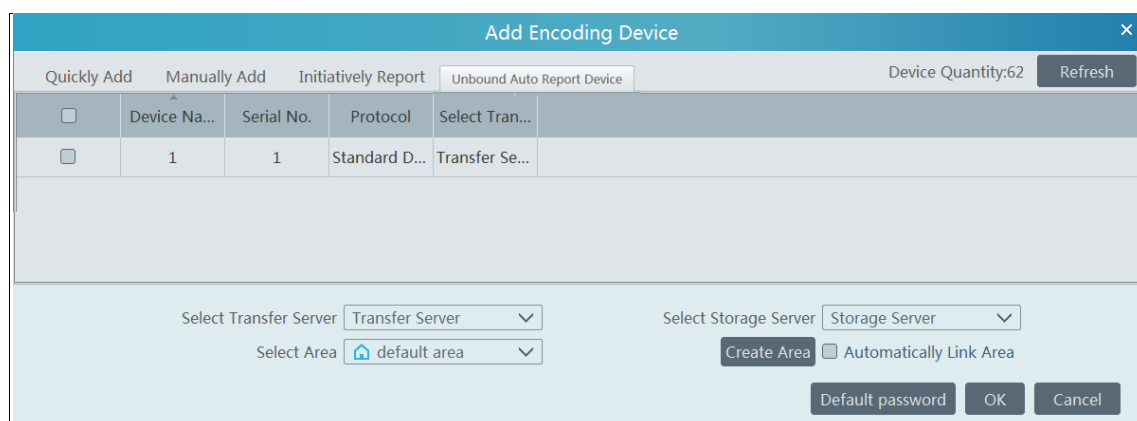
Add Encoding Device
×

Quickly Add | Manually Add | Initiatively Report | Unbound Auto Report Device
Device Quantity:62
Refresh

| | Device Na... | Serial No. | Protocol | Select Tran... |
|---|---|---|---|---|
| | 1 | 1 | Standard D... | Transfer Se... |

Select Transfer Server Transfer Server
Select Storage Server Storage Server
Select Area default area
Create Area
Automatically Link Area
Default password
OK
Cancel